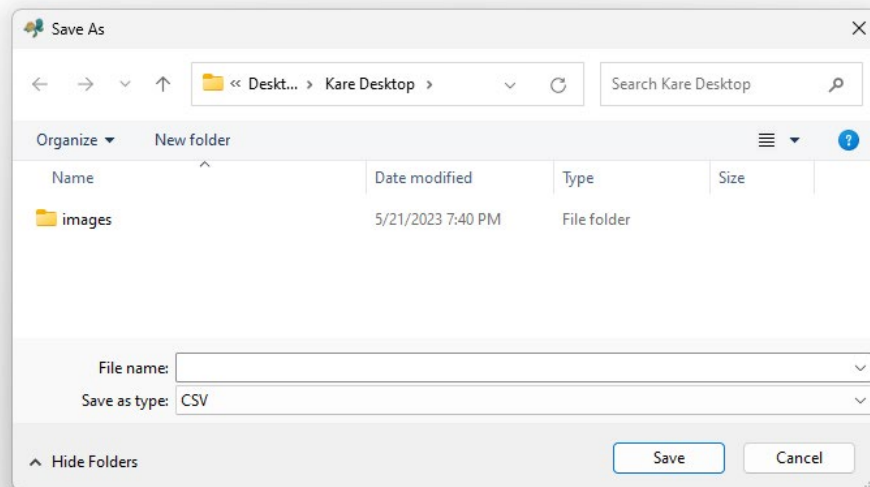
Save As

« Deskt... › Kare Desktop ›

Search Kare Desktop

Organize ▾ New folder

| Name | Date modified | Type | Size |
|---|---|---|---|
| images | 5/21/2023 7:40 PM | File folder | |

File name:
Save as type: CSV

Hide Folders

Save Cancel